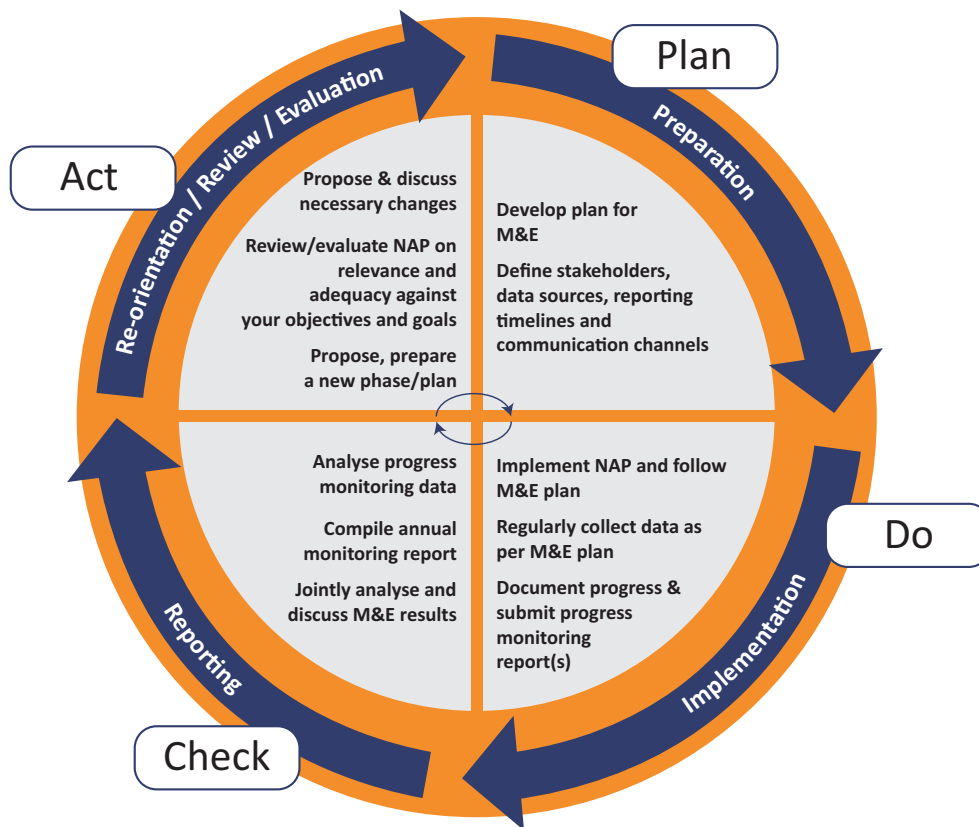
Plan

Preparation

Develop plan for M&E

Define stakeholders, data sources, reporting timelines and communication channels

Do

Implementation

Implement NAP and follow M&E plan

Regularly collect data as per M&E plan

Document progress & submit progress monitoring report(s)

Check

Reporting

Analyse progress monitoring data

Compile annual monitoring report

Jointly analyse and discuss M&E results

Act

Re-orientation / Review / Evaluation

Propose & discuss necessary changes

Review/evaluate NAP on relevance and adequacy against your objectives and goals

Propose, prepare a new phase/plan